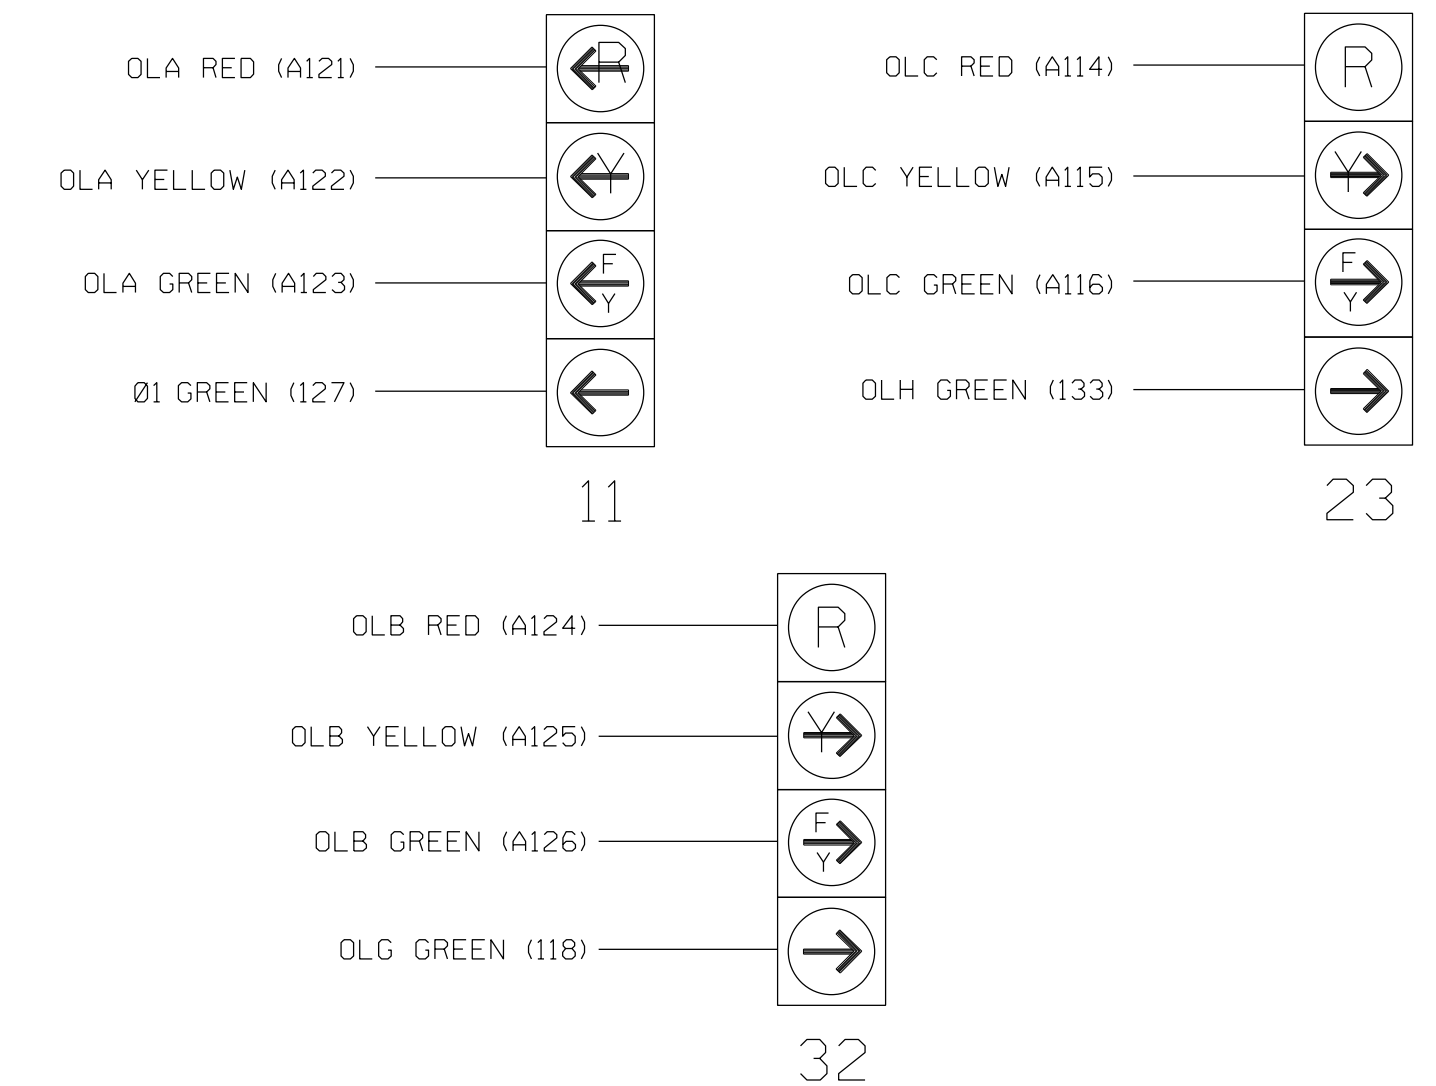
OLA RED (A121)
R
OLA YELLOW (A122)
Y
OLA GREEN (A123)
F
Y
Ø1 GREEN (127)

11

OLC RED (A114)
R
OLC YELLOW (A115)
Y
OLC GREEN (A116)
F
Y
OLH GREEN (133)

23

OLB RED (A124)
R
OLB YELLOW (A125)
Y
OLB GREEN (A126)
F
Y
OLG GREEN (118)

32